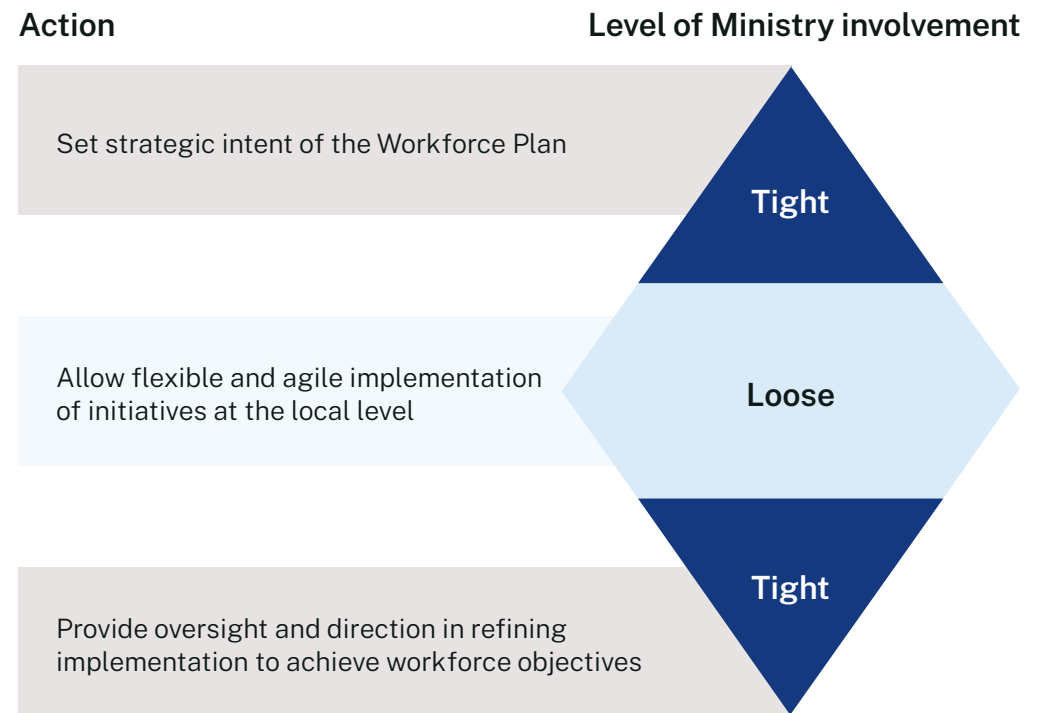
Action

Level of Ministry involvement

Set strategic intent of the Workforce Plan

Tight

Allow flexible and agile implementation of initiatives at the local level

Loose

Provide oversight and direction in refining implementation to achieve workforce objectives

Tight